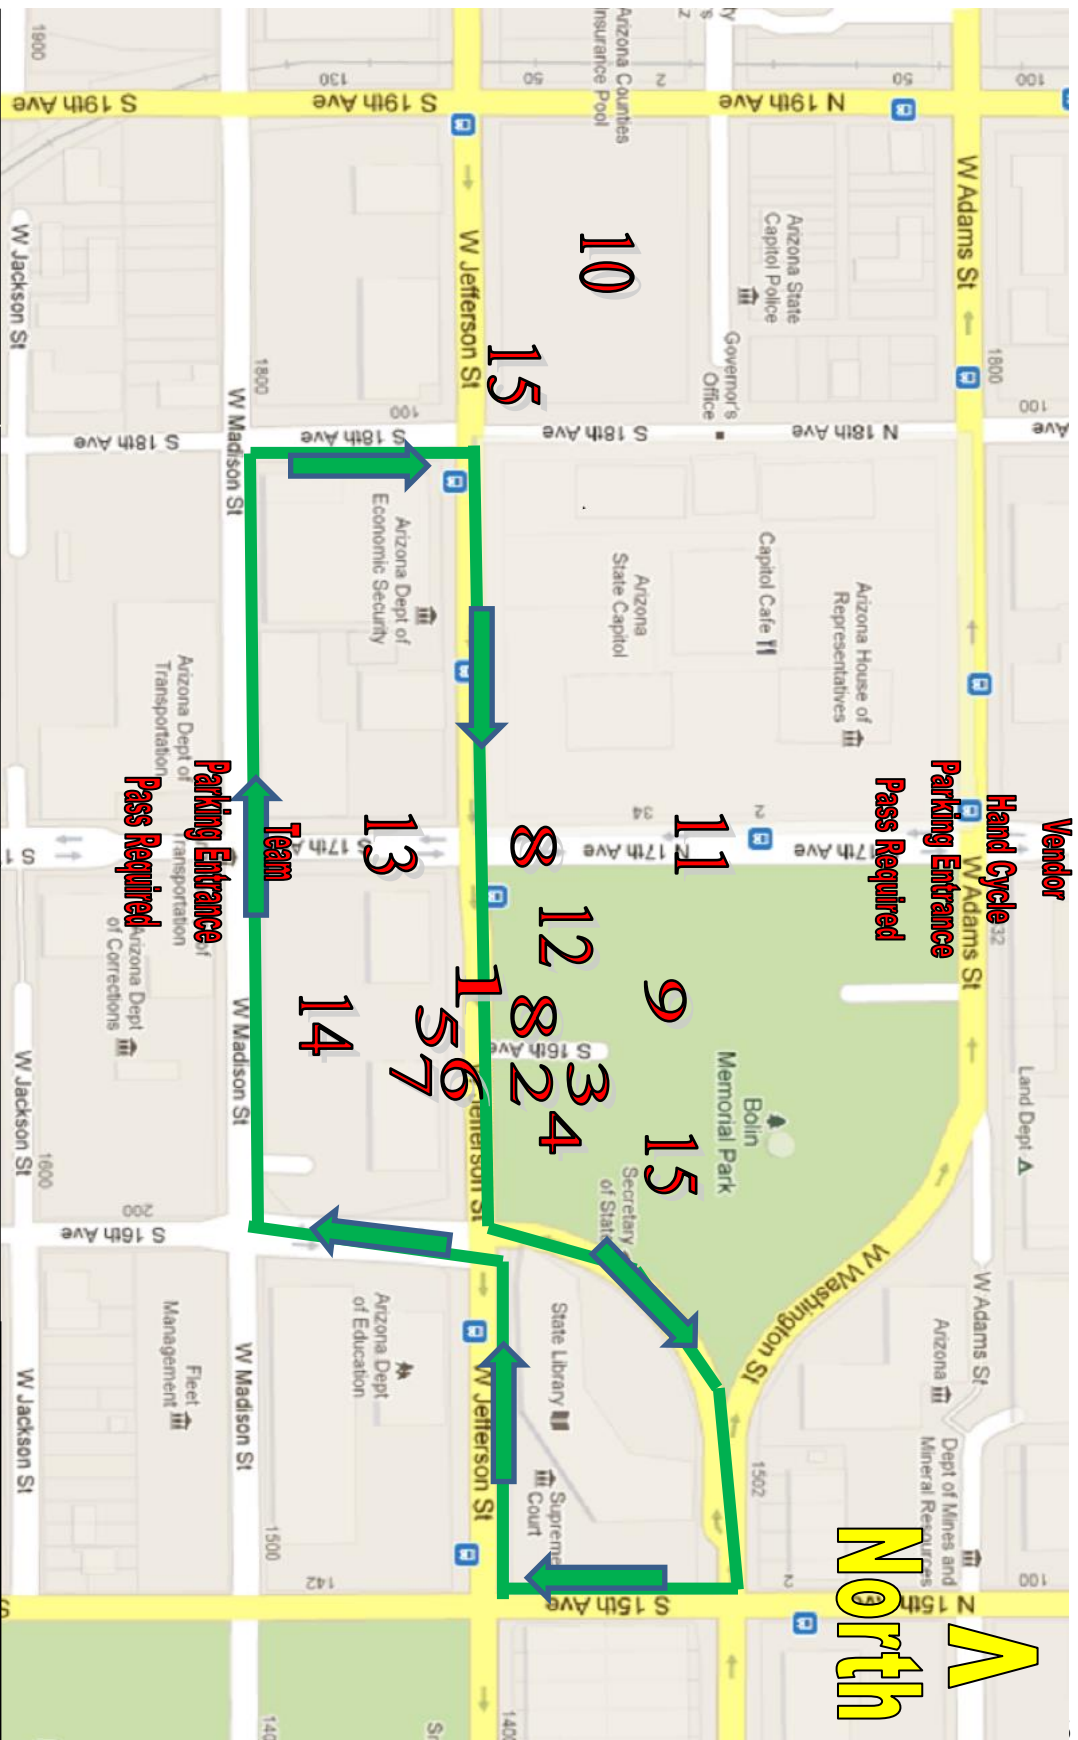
North
Vendor
Hand Cycle
Parking Entrance
Pass Required
Team
Parking Entrance
Pass Required
10
15
11
8
13
12
9
1
8
14
5
2
3
6
7
4
15
W Adams St
W Jefferson St
W Madison St
W Jackson St
W Washington St
S 19th Ave
N 19th Ave
S 18th Ave
N 18th Ave
N 17th Ave
S 17th Ave
S 16th Ave
S 15th Ave
N 15th Ave
Arizona Counties Insurance Pool
Arizona State Capitol Police
Governor's Office
Arizona House of Representatives
Capitol Cafe
Arizona State Capitol
Arizona Dept of Economic Security
Arizona Dept of Transportation
Arizona Dept of Corrections
Bolin Memorial Park
Secretary of State
State Library
Supreme Court
Arizona Dept of Education
Fleet Management
Land Dept
Arizona
Dept of Mines and Mineral Resources
1900
130
50
2
50
100
1800
100
1800
100
34
2
32
1600
200
1500
142
1502
2
100
1400